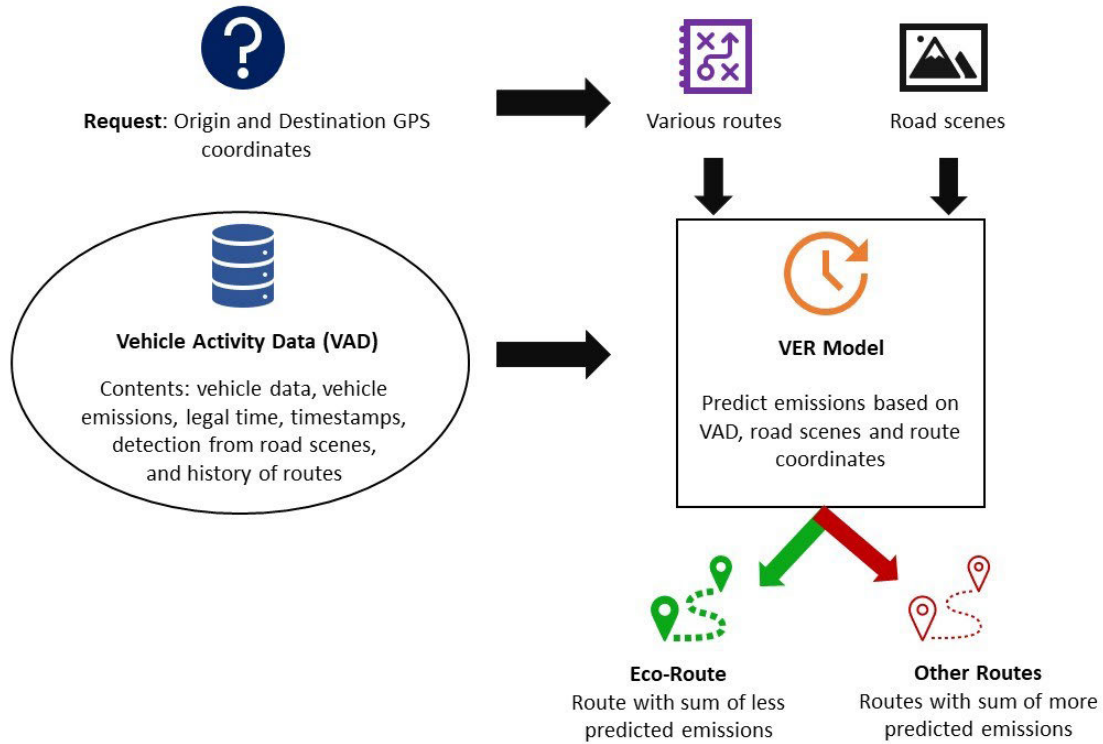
Request: Origin and Destination GPS coordinates

Various routes

Road scenes

Vehicle Activity Data (VAD)

Contents: vehicle data, vehicle emissions, legal time, timestamps, detection from road scenes, and history of routes

VER Model

Predict emissions based on VAD, road scenes and route coordinates

Eco-Route
Route with sum of less predicted emissions

Other Routes
Routes with sum of more predicted emissions